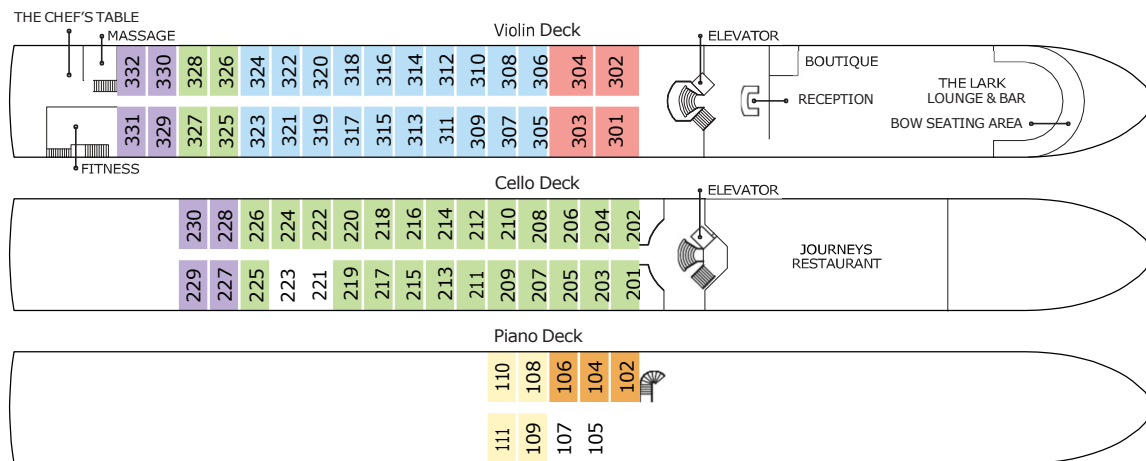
THE CHEF'S TABLE
MASSAGE
Violin Deck
ELEVATOR
332 330 328 326 324 322 320 318 316 314 312 310 308 306 304 302
BOUTIQUE
THE LARK LOUNGE & BAR
RECEPTION
BOW SEATING AREA
331 329 327 325 323 321 319 317 315 313 311 309 307 305 303 301
FITNESS

Cello Deck
ELEVATOR
230 228 226 224 222 220 218 216 214 212 210 208 206 204 202
JOURNEYS RESTAURANT
229 227 225 223 221 219 217 215 213 211 209 207 205 203 201

Piano Deck
110 108 106 104 102
111 109 107 105